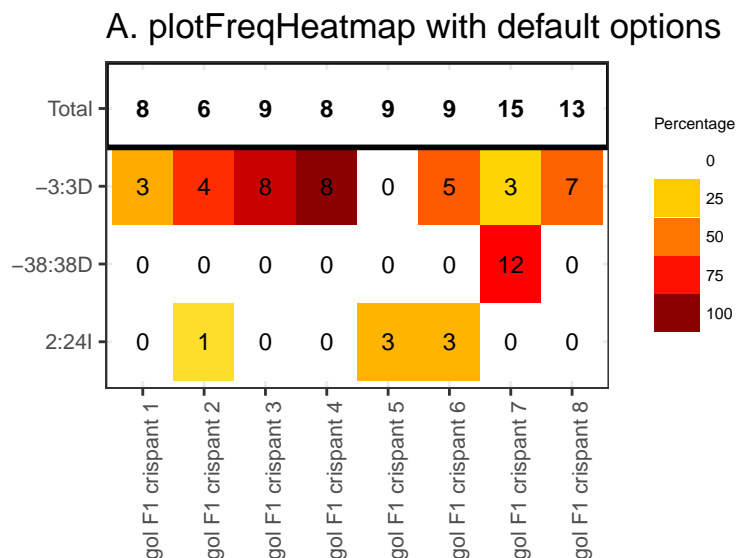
A. plotFreqHeatmap with default options

| | gol F1 crispant 1 | gol F1 crispant 2 | gol F1 crispant 3 | gol F1 crispant 4 | gol F1 crispant 5 | gol F1 crispant 6 | gol F1 crispant 7 | gol F1 crispant 8 |
|---|---|---|---|---|---|---|---|---|
| Total | 8 | 6 | 9 | 8 | 9 | 9 | 15 | 13 |
| −3:3D | 3 | 4 | 8 | 8 | 0 | 5 | 3 | 7 |
| −38:38D | 0 | 0 | 0 | 0 | 0 | 0 | 12 | 0 |
| 2:24I | 0 | 1 | 0 | 0 | 3 | 3 | 0 | 0 |

Percentage
0
25
50
75
100